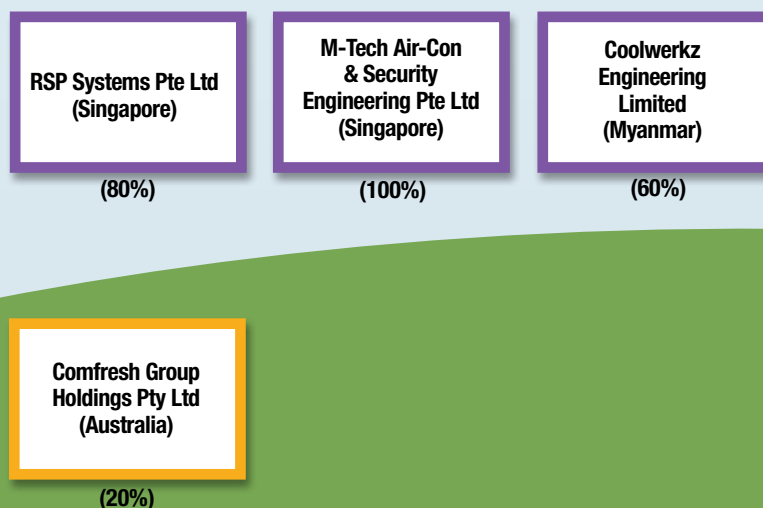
RSP Systems Pte Ltd (Singapore)

(80%)

M-Tech Air-Con & Security Engineering Pte Ltd (Singapore)

(100%)

Coolwerkz Engineering Limited (Myanmar)

(60%)

Comfresh Group Holdings Pty Ltd (Australia)

(20%)